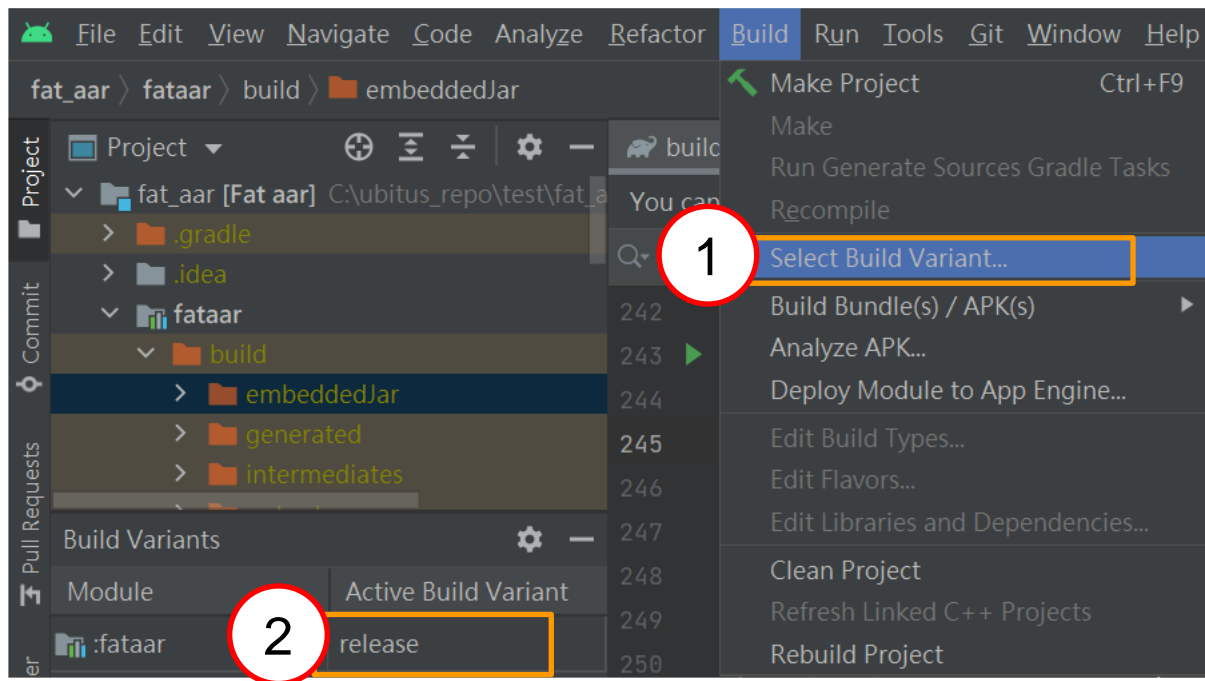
File Edit View Navigate Code Analyze Refactor Build Run Tools Git Window Help

fat_aar 〉 fataar 〉 build 〉 embeddedJar

Project

Project

fat_aar [Fat aar] C:\ubitus_repo\test\fat_a

.gradle

.idea

fataar

build

embeddedJar

generated

intermediates

Commit

Pull Requests

Build Variants

| Module | Active Build Variant |
|---|---|
| :fataar | release |

er

build

You can

242
243
244
245
246
247
248
249
250

Make Project Ctrl+F9

Make

Run Generate Sources Gradle Tasks

Recompile

Select Build Variant...

Build Bundle(s) / APK(s)

Analyze APK...

Deploy Module to App Engine...

Edit Build Types...

Edit Flavors...

Edit Libraries and Dependencies...

Clean Project

Refresh Linked C++ Projects

Rebuild Project

1

2